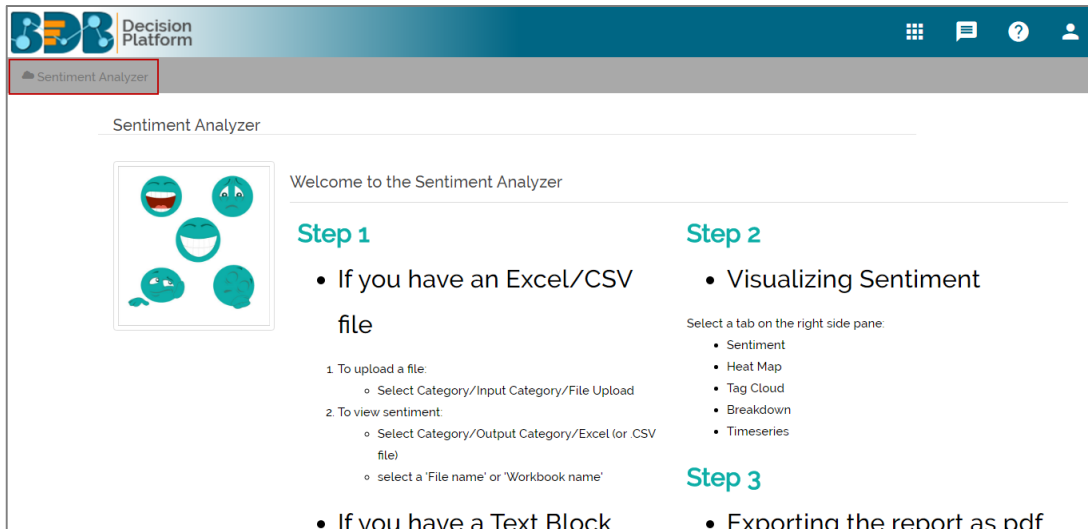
BDB Decision Platform

Sentiment Analyzer

Sentiment Analyzer

Welcome to the Sentiment Analyzer

Step 1

- If you have an Excel/CSV file

1. To upload a file:
   - Select Category/Input Category/File Upload
2. To view sentiment:
   - Select Category/Output Category/Excel (or .CSV file)
   - select a 'File name' or 'Workbook name'

- If you have a Text Block

Step 2

- Visualizing Sentiment

Select a tab on the right side pane:
- Sentiment
- Heat Map
- Tag Cloud
- Breakdown
- Timeseries

Step 3

- Exporting the report as pdf